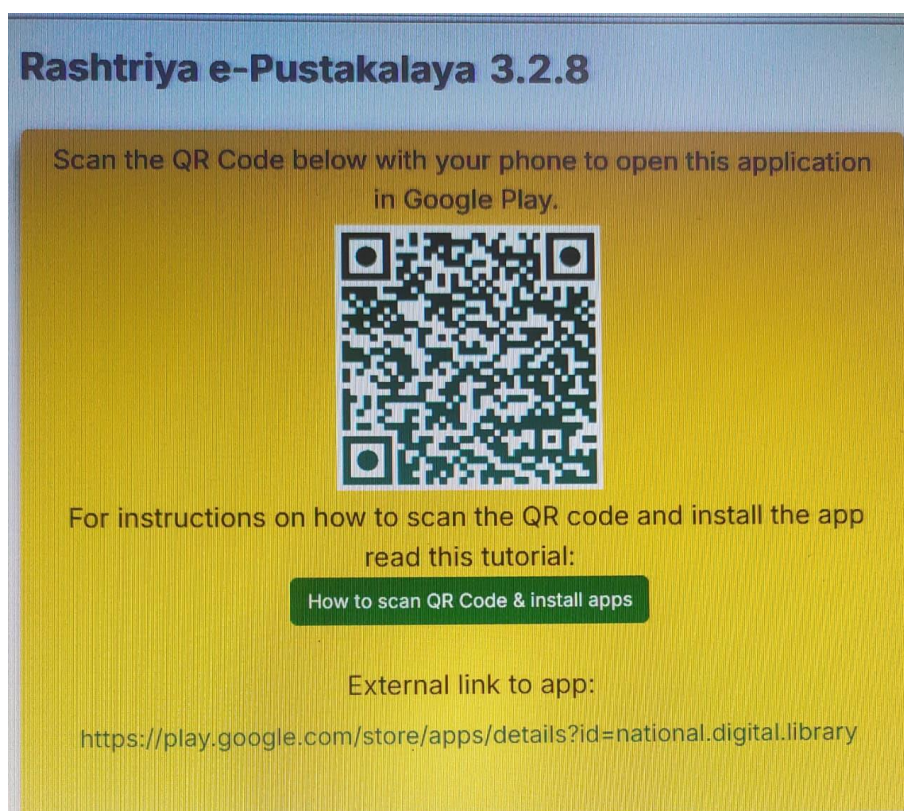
Rashtriya e-Pustakalaya 3.2.8

Scan the QR Code below with your phone to open this application in Google Play.

For instructions on how to scan the QR code and install the app read this tutorial:

How to scan QR Code & install apps

External link to app:

https://play.google.com/store/apps/details?id=national.digital.library